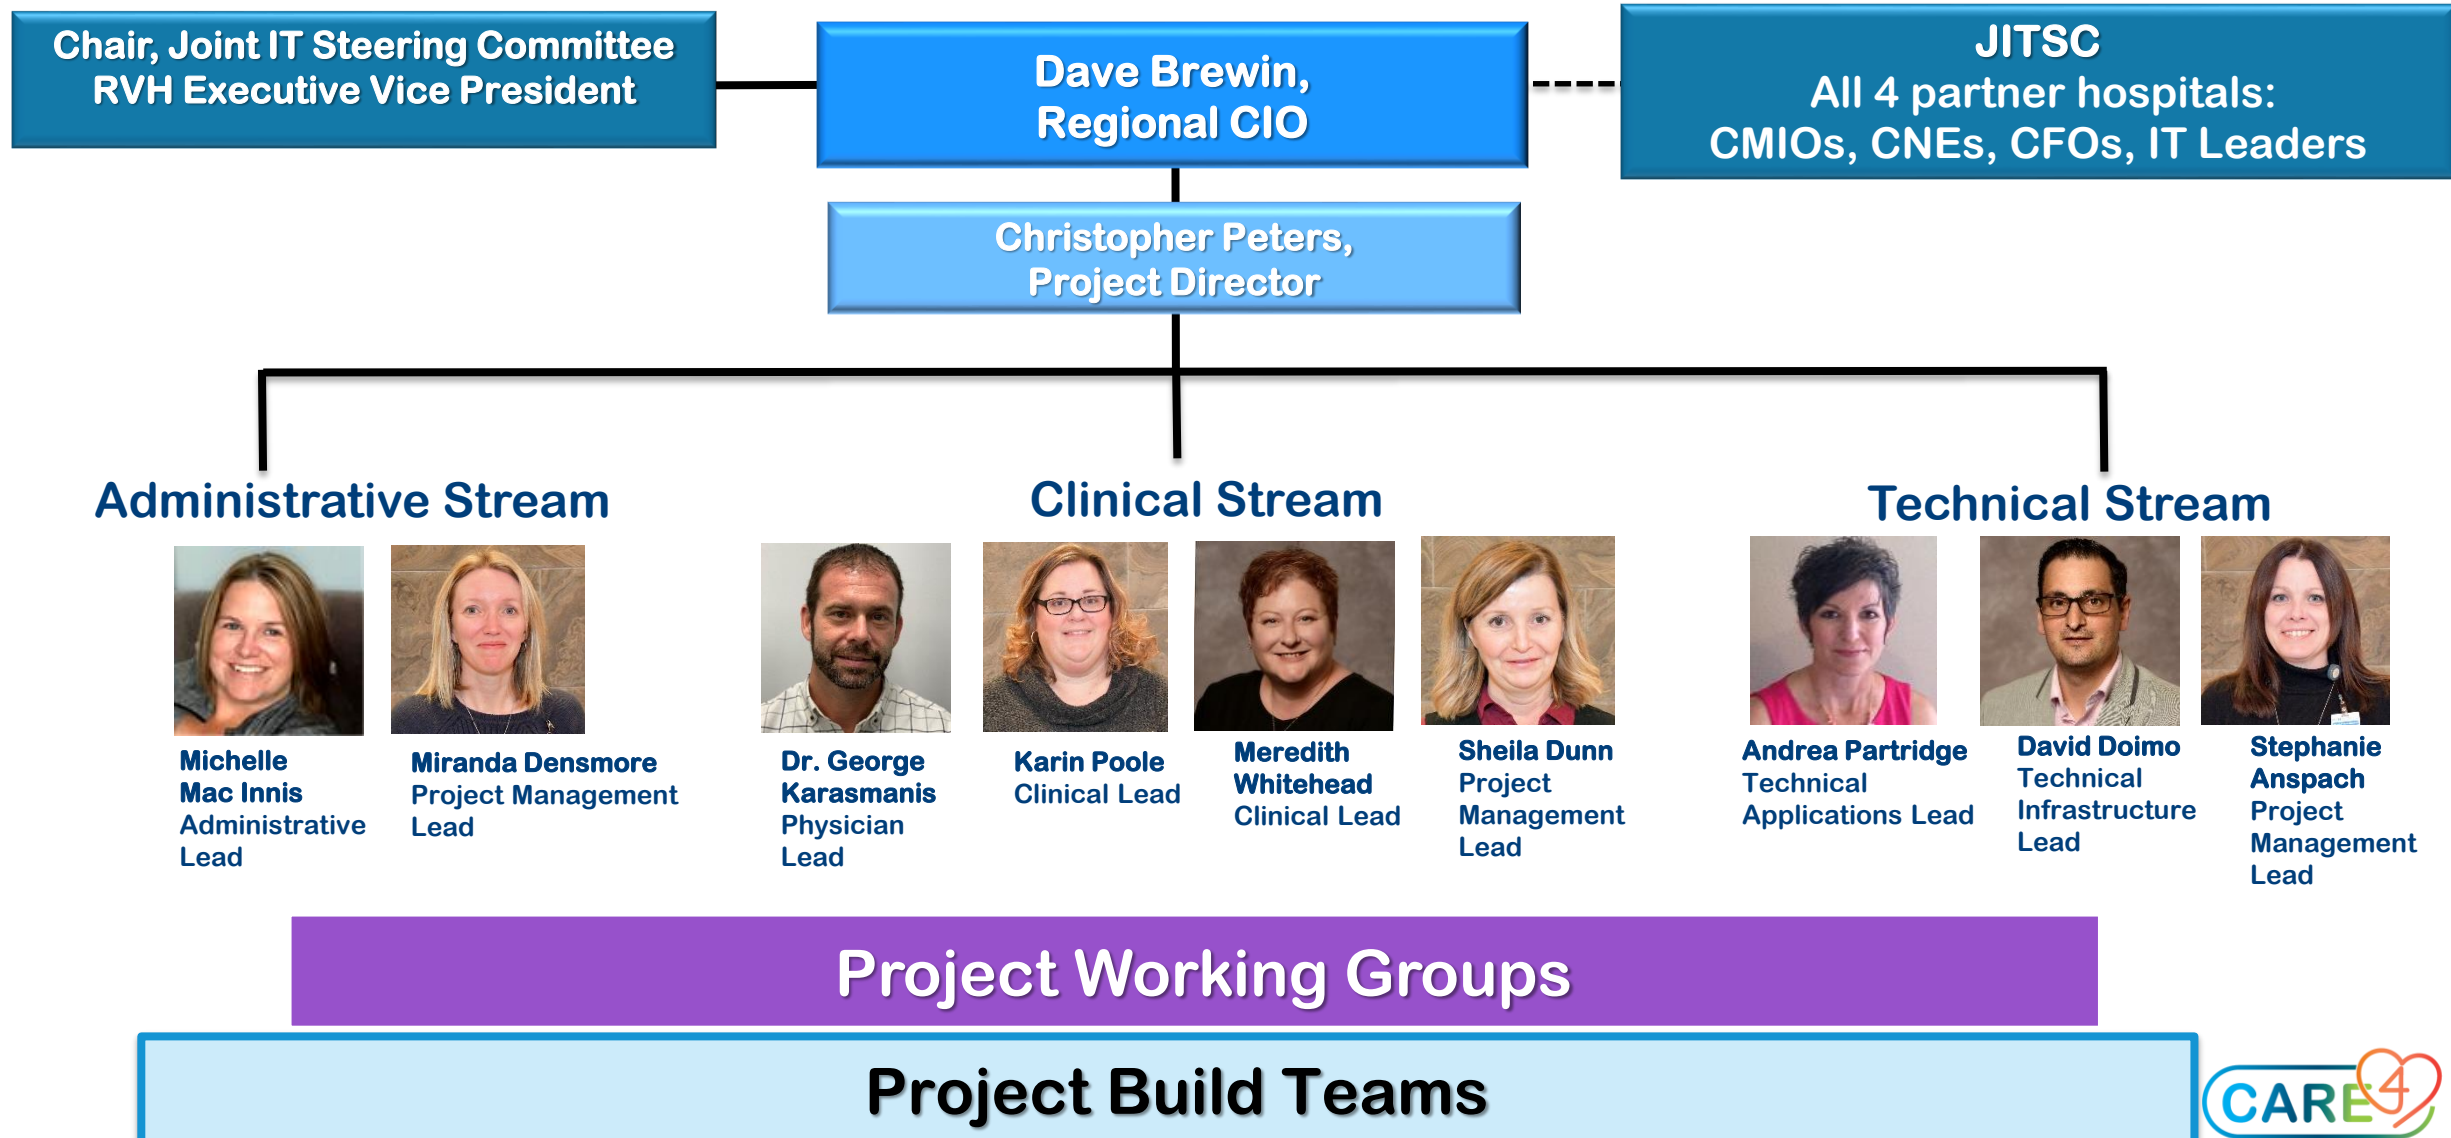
Chair, Joint IT Steering Committee
RVH Executive Vice President

Dave Brewin,
Regional CIO

JITSC
All 4 partner hospitals:
CMIOs, CNEs, CFOs, IT Leaders

Christopher Peters,
Project Director

Administrative Stream

Michelle Mac Innis
Administrative Lead

Miranda Densmore
Project Management Lead

Clinical Stream

Dr. George Karasmanis
Physician Lead

Karin Poole
Clinical Lead

Meredith Whitehead
Clinical Lead

Sheila Dunn
Project Management Lead

Technical Stream

Andrea Partridge
Technical Applications Lead

David Doimo
Technical Infrastructure Lead

Stephanie Anspach
Project Management Lead

Project Working Groups

Project Build Teams

CARE4